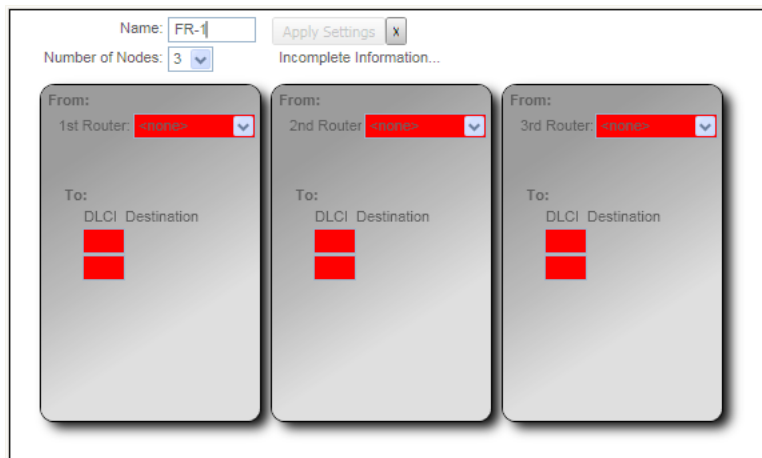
Name: FR-1 Apply Settings X

Number of Nodes: 3

Incomplete Information...

From:

1st Router: <none>

To:

DLCI Destination

From:

2nd Router <none>

To:

DLCI Destination

From:

3rd Router: <none>

To:

DLCI Destination